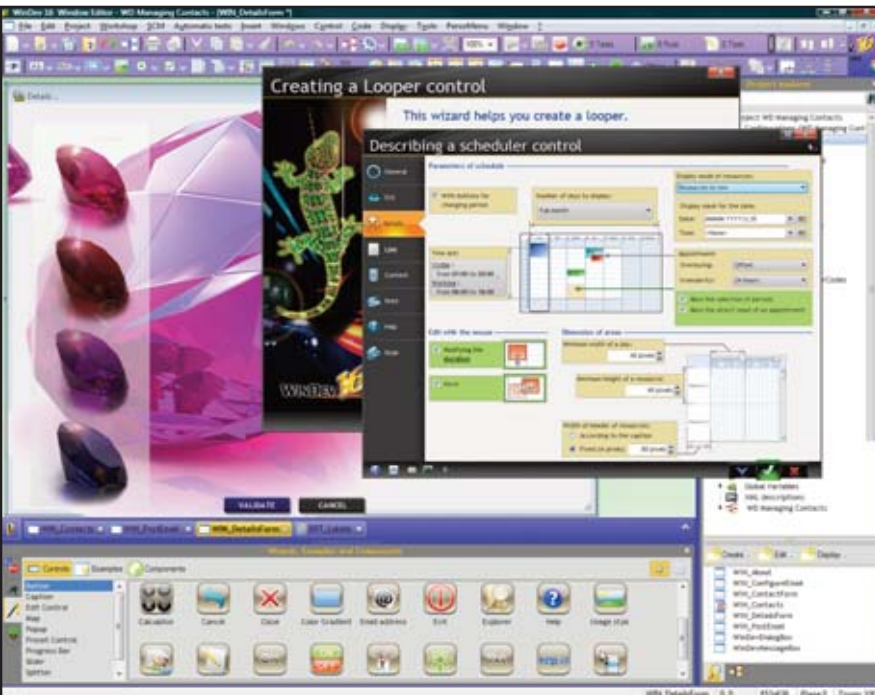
WinDev 16 Window Editor - WD Managing Contacts - [WIN_DetailsForm *]

File Edit Project Workshop SCM Automatic tests Insert Windows Control Code Display Tools PersoMenu Window ?

Details...

Creating a Looper control

This wizard helps you create a looper.

Describing a scheduler control

General

Details

Link

Content

Note

Help

Style

Parameters of schedule

With buttons for changing period

Number of days to display:

Display mode of resources:

Display mode for the dates:

Time span:

Edit with the mouse

Modifying the duration

Move

Dimension of areas

Minimum width of a day:

Minimum height of a resource:

Width of header of resources:

According to the caption

Fixed (in pixels)

Allow the selection of periods

Allow the direct input of an appointment

Overlapping:

Granularity:

Appointment

Project explorer

WD Managing Contacts

Global Variables

XML descriptions

WD Managing Contacts

VALIDATE

CANCEL

WIN_Contacts

WIN_PostEmail

WIN_DetailsForm

WIN_Looper

Wizards, Examples and Components

Controls

Examples

Components

Button

Caption

Edit Control

Map

Popup

Preset Control

Progress Bar

Slider

Splitter

Calculator

Cancel

Close

Color Gradient

Email address

Exit

Explorer

Help

Image style

Create

Edit

Display

WIN_About

WIN_ConfigureEmail

WIN_ContactForm

WIN_Contacts

WIN_DetailsForm

WIN_PostEmail

WinDevDialogBox

WinDevMessageBox

WIN_DetailsForm